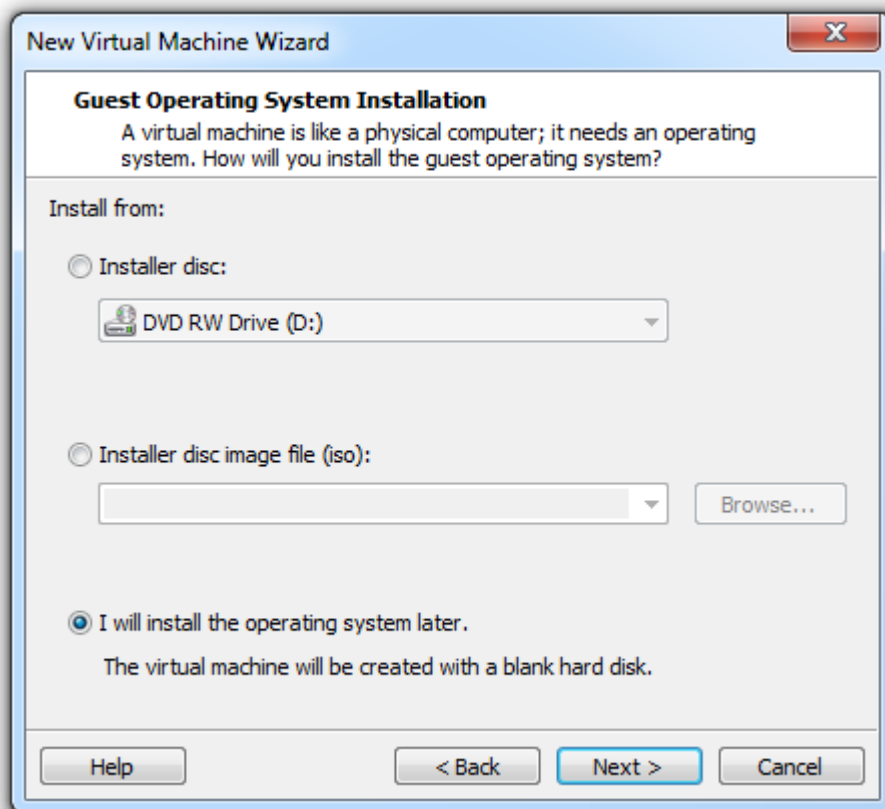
New Virtual Machine Wizard

Guest Operating System Installation
A virtual machine is like a physical computer; it needs an operating system. How will you install the guest operating system?

Install from:

Installer disc:

DVD RW Drive (D:)

Installer disc image file (iso):

Browse...

I will install the operating system later.

The virtual machine will be created with a blank hard disk.

Help

< Back

Next >

Cancel